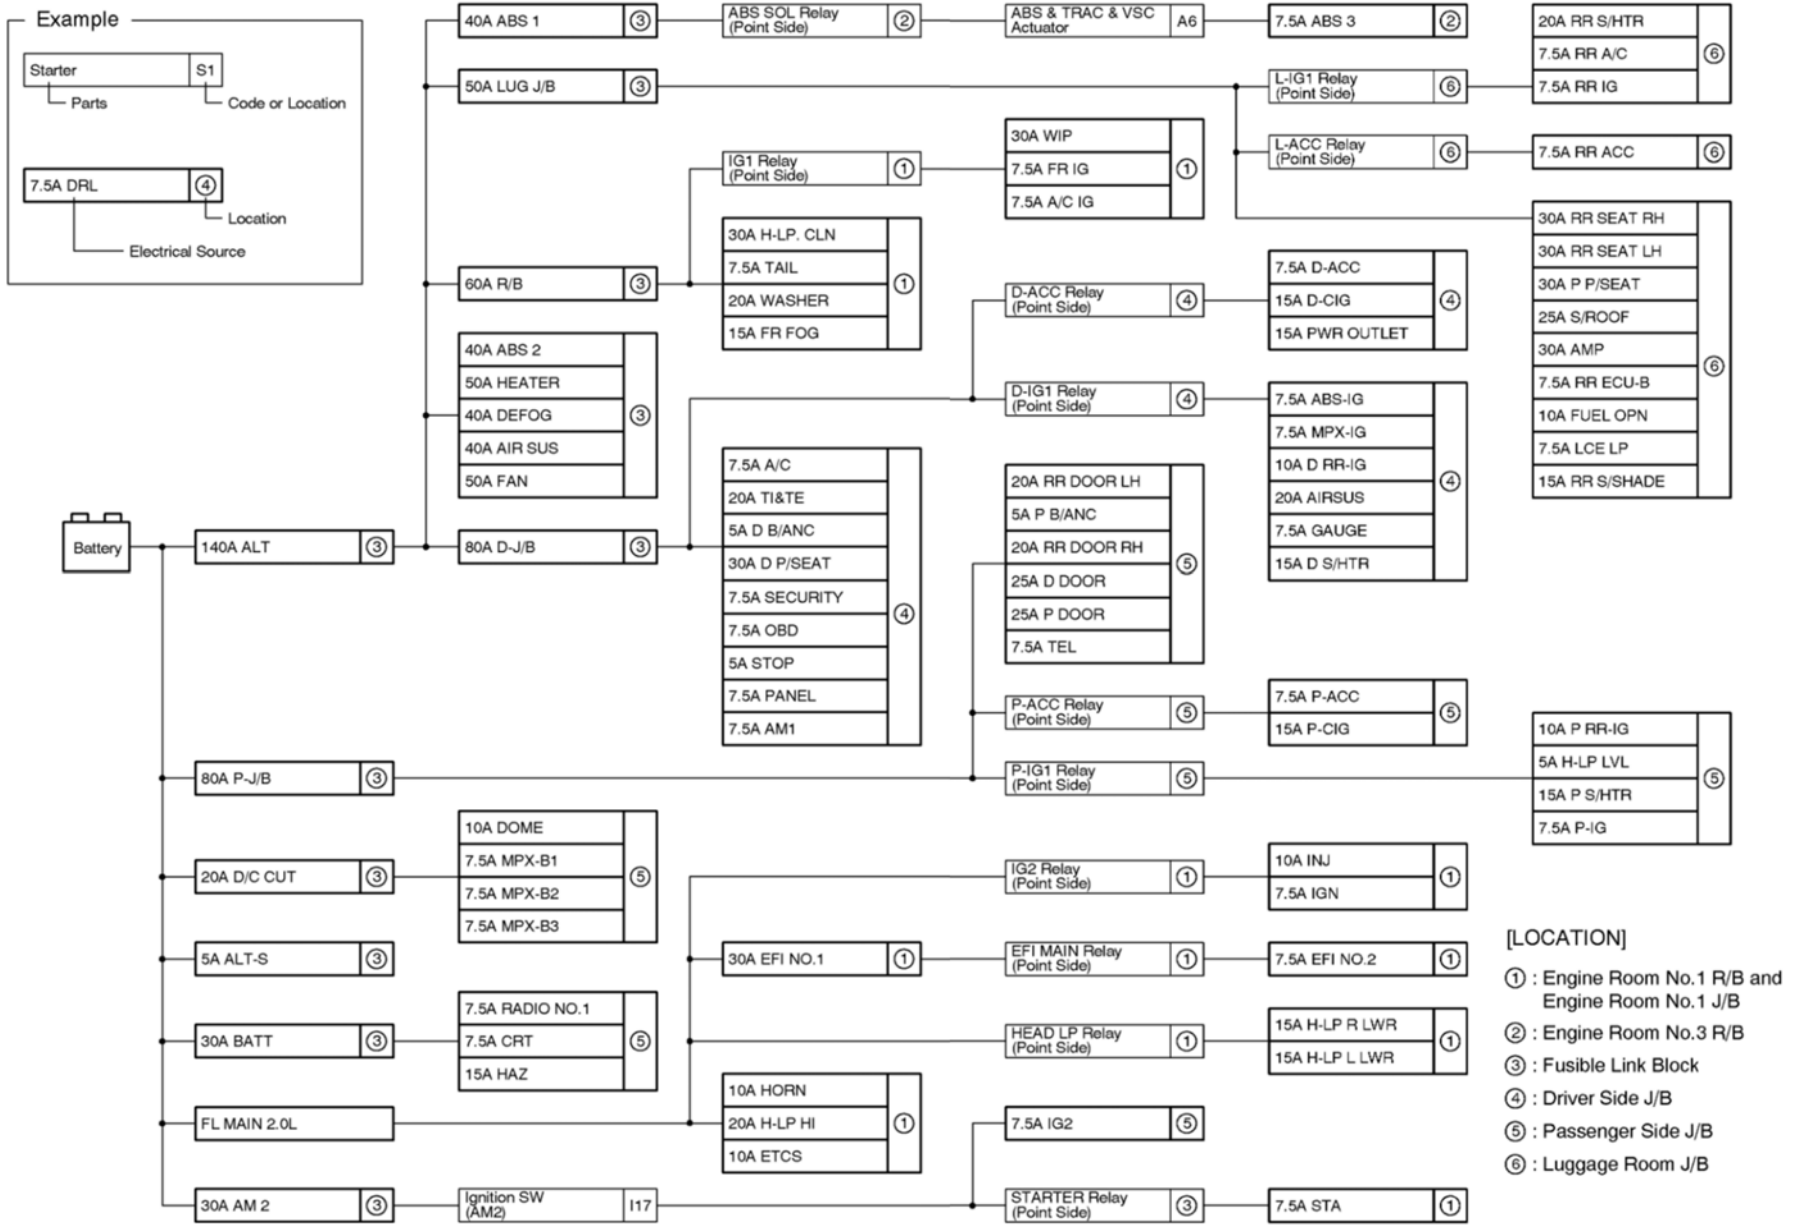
Example

Starter | S1
Parts
Code or Location

7.5A DRL ④
Location
Electrical Source

Battery

140A ALT ③

40A ABS 1 ③
ABS SOL Relay (Point Side) ②
ABS & TRAC & VSC Actuator A6
7.5A ABS 3 ②

50A LUG J/B ③
L-IG1 Relay (Point Side) ⑥
20A RR S/HTR
7.5A RR A/C
7.5A RR IG
⑥

L-ACC Relay (Point Side) ⑥
7.5A RR ACC ⑥

30A RR SEAT RH
30A RR SEAT LH
30A P P/SEAT
25A S/ROOF
30A AMP
7.5A RR ECU-B
10A FUEL OPN
7.5A LCE LP
15A RR S/SHADE
⑥

IG1 Relay (Point Side) ①
30A WIP
7.5A FR IG
7.5A A/C IG
①

60A R/B ③
30A H-LP. CLN
7.5A TAIL
20A WASHER
15A FR FOG
①

40A ABS 2
50A HEATER
40A DEFOG
40A AIR SUS
50A FAN
③

D-ACC Relay (Point Side) ④
7.5A D-ACC
15A D-CIG
15A PWR OUTLET
④

D-IG1 Relay (Point Side) ④
7.5A ABS-IG
7.5A MPX-IG
10A D RR-IG
20A AIRSUS
7.5A GAUGE
15A D S/HTR
④

80A D-J/B ③
7.5A A/C
20A TI&TE
5A D B/ANC
30A D P/SEAT
7.5A SECURITY
7.5A OBD
5A STOP
7.5A PANEL
7.5A AM1
④

20A RR DOOR LH
5A P B/ANC
20A RR DOOR RH
25A D DOOR
25A P DOOR
7.5A TEL
⑤

P-ACC Relay (Point Side) ⑤
7.5A P-ACC
15A P-CIG
⑤

80A P-J/B ③
P-IG1 Relay (Point Side) ⑤
10A P RR-IG
5A H-LP LVL
15A P S/HTR
7.5A P-IG
⑤

20A D/C CUT ③
10A DOME
7.5A MPX-B1
7.5A MPX-B2
7.5A MPX-B3
⑤

IG2 Relay (Point Side) ①
10A INJ
7.5A IGN
①

5A ALT-S ③
30A EFI NO.1 ①
EFI MAIN Relay (Point Side) ①
7.5A EFI NO.2 ①

30A BATT ③
7.5A RADIO NO.1
7.5A CRT
15A HAZ
⑤

HEAD LP Relay (Point Side) ①
15A H-LP R LWR
15A H-LP L LWR
①

FL MAIN 2.0L
10A HORN
20A H-LP HI
10A ETCS
①

7.5A IG2 ⑤

30A AM 2 ③
Ignition SW (AM2) I17
STARTER Relay (Point Side) ③
7.5A STA ①

[LOCATION]
① : Engine Room No.1 R/B and Engine Room No.1 J/B
② : Engine Room No.3 R/B
③ : Fusible Link Block
④ : Driver Side J/B
⑤ : Passenger Side J/B
⑥ : Luggage Room J/B